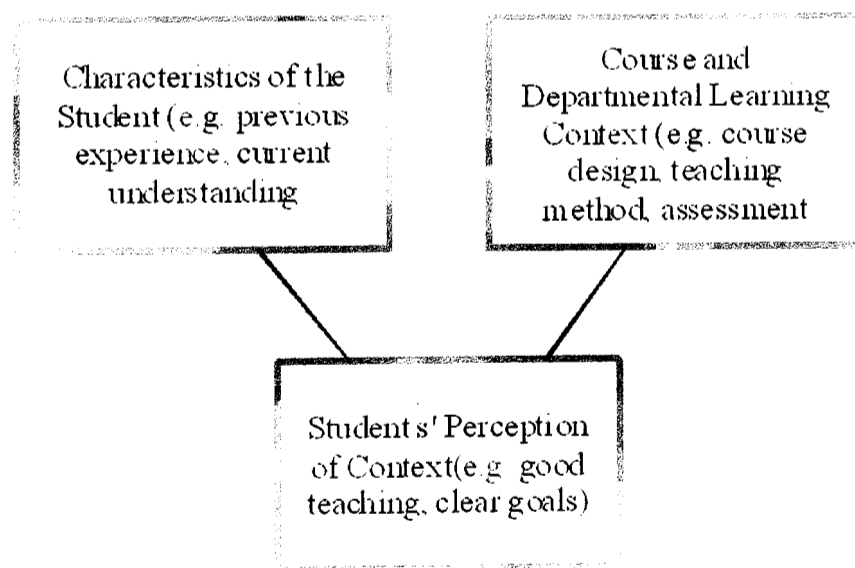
Characteristics of the Student (e.g. previous experience, current understanding

Course and Departmental Learning Context (e.g. course design, teaching method, assessment

Students' Perception of Context(e.g. good teaching, clear goals)